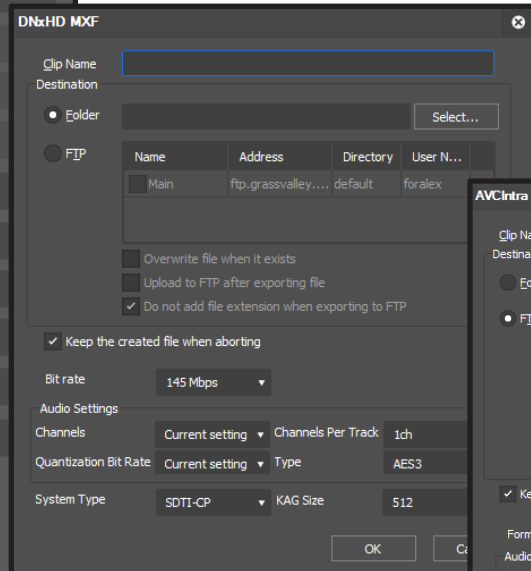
DNxHD MXF

Clip Name

Destination

Folder

Select...

FTP

| Name | Address | Directory | User N... |
|---|---|---|---|
| Main | ftp.grassvalley.... | default | foralex |

Overwrite file when it exists

Upload to FTP after exporting file

Do not add file extension when exporting to FTP

Keep the created file when aborting

Bit rate 145 Mbps

Audio Settings

Channels Current setting

Channels Per Track 1ch

Quantization Bit Rate Current setting

Type AES3

System Type SDTI-CP

KAG Size 512

OK

Ca

AVCIntra

Clip Na

Destina

Fo

FT

Ke

Form

Audio